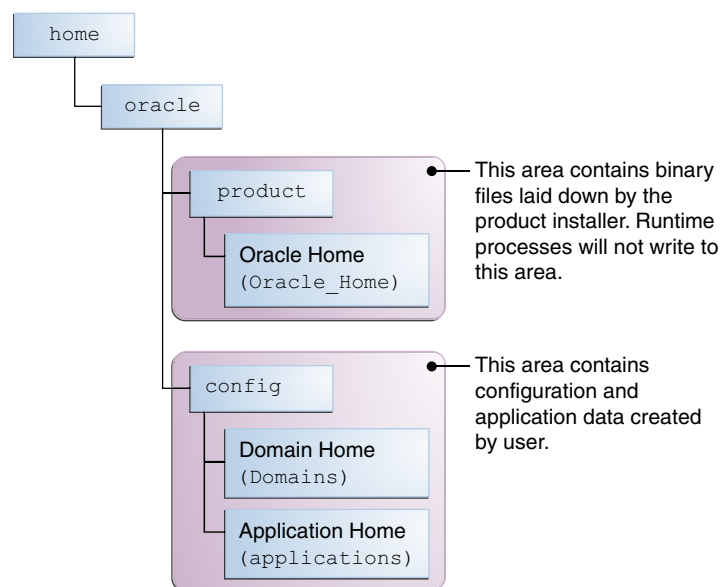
home

oracle

product

Oracle Home
(Oracle_Home)

This area contains binary files laid down by the product installer. Runtime processes will not write to this area.

config

Domain Home
(Domains)

Application Home
(applications)

This area contains configuration and application data created by user.